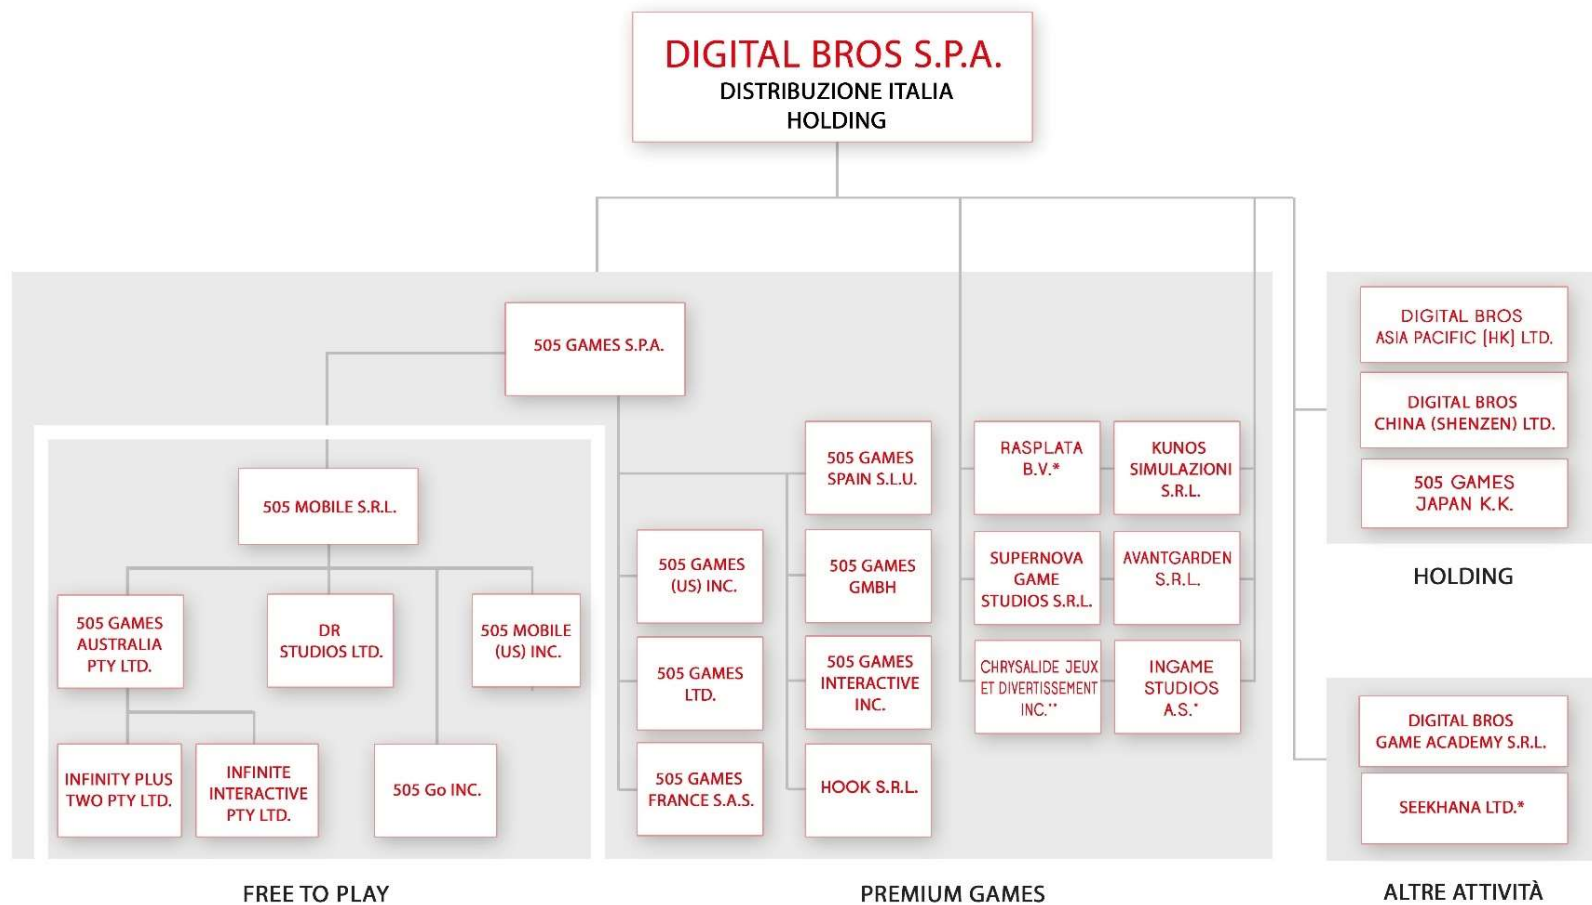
DIGITAL BROS S.P.A.
DISTRIBUZIONE ITALIA
HOLDING

505 GAMES S.P.A.

505 MOBILE S.R.L.

505 GAMES AUSTRALIA PTY LTD.

DR STUDIOS LTD.

505 MOBILE (US) INC.

INFINITY PLUS TWO PTY LTD.

INFINITE INTERACTIVE PTY LTD.

505 Go INC.

505 GAMES SPAIN S.L.U.

505 GAMES (US) INC.

505 GAMES GMBH

505 GAMES LTD.

505 GAMES INTERACTIVE INC.

505 GAMES FRANCE S.A.S.

HOOK S.R.L.

RASPLATA B.V.*

KUNOS SIMULAZIONI S.R.L.

SUPERNOVA GAME STUDIOS S.R.L.

AVANTGARDEN S.R.L.

CHRYSALIDE JEUX ET DIVERTISSEMENT INC.**

INGAME STUDIOS A.S.*

DIGITAL BROS ASIA PACIFIC (HK) LTD.

DIGITAL BROS CHINA (SHENZEN) LTD.

505 GAMES JAPAN K.K.

HOLDING

DIGITAL BROS GAME ACADEMY S.R.L.

SEEKHANA LTD.*

FREE TO PLAY

PREMIUM GAMES

ALTRE ATTIVITÀ